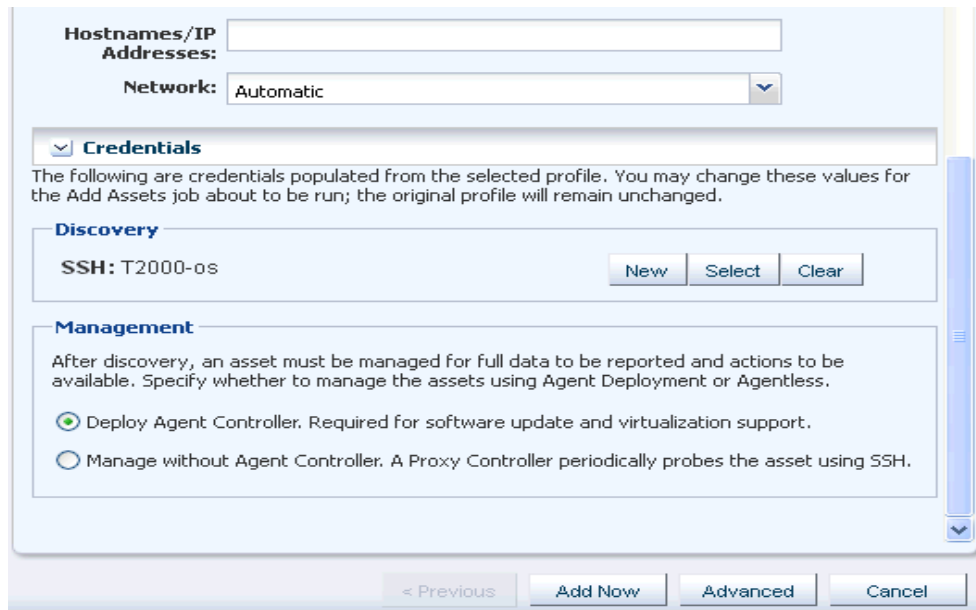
Hostnames/IP Addresses:

Network: Automatic

Credentials

The following are credentials populated from the selected profile. You may change these values for the Add Assets job about to be run; the original profile will remain unchanged.

Discovery

SSH: T2000-os

New Select Clear

Management

After discovery, an asset must be managed for full data to be reported and actions to be available. Specify whether to manage the assets using Agent Deployment or Agentless.

Deploy Agent Controller. Required for software update and virtualization support.

Manage without Agent Controller. A Proxy Controller periodically probes the asset using SSH.

< Previous Add Now Advanced Cancel